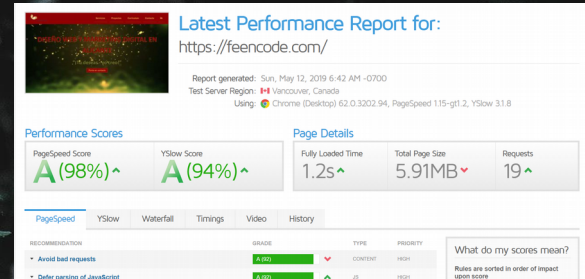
Latest Performance Report for:
https://feencode.com/

Report generated: Sun, May 12, 2019 6:42 AM -0700
Test Server Region: Vancouver, Canada
Using: Chrome (Desktop) 62.0.3202.94, PageSpeed 1.15-gt1.2, YSlow 3.1.8

Performance Scores
PageSpeed Score
A (98%)
YSlow Score
A (94%)

Page Details
Fully Loaded Time
1.2s
Total Page Size
5.91MB
Requests
19

PageSpeed | YSlow | Waterfall | Timings | Video | History

RECOMMENDATION | GRADE | TYPE | PRIORITY
Avoid bad requests | A (92) | CONTENT | HIGH
Defer parsing of JavaScript | A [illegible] | JS | HIGH

What do my scores mean?
Rules are sorted in order of impact upon score